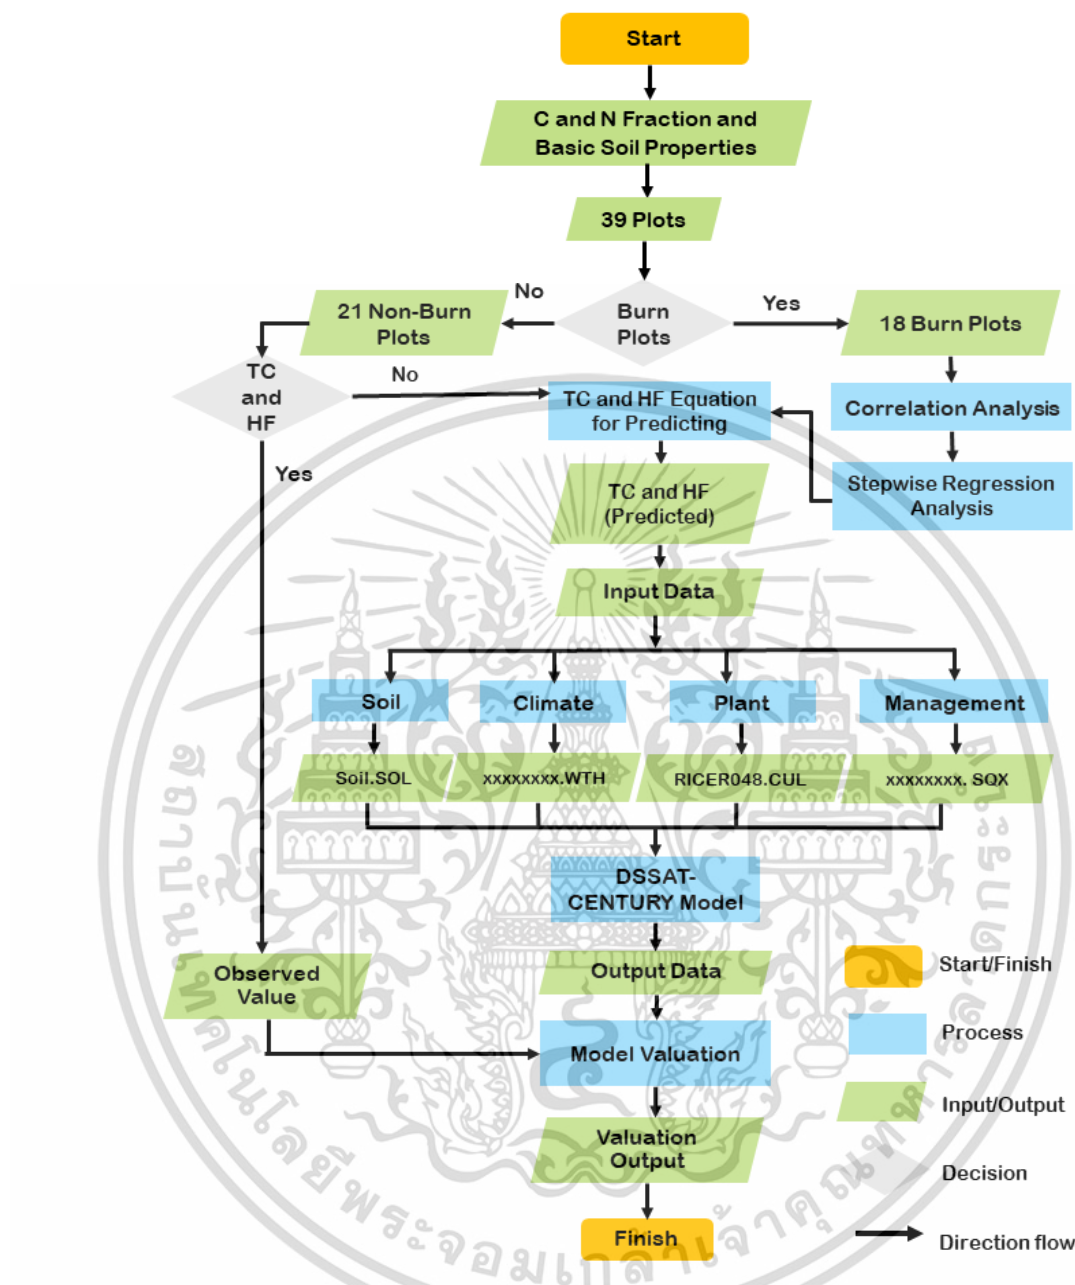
Start

C and N Fraction and Basic Soil Properties

39 Plots

Burn Plots

No

Yes

21 Non-Burn Plots

18 Burn Plots

TC and HF

No

TC and HF Equation for Predicting

Correlation Analysis

Stepwise Regression Analysis

Yes

TC and HF (Predicted)

Input Data

Soil

Climate

Plant

Management

Soil.SOL

xxxxxxxx.WTH

RICER048.CUL

xxxxxxxx. SQX

DSSAT-CENTURY Model

Output Data

Observed Value

Model Valuation

Valuation Output

Finish

Start/Finish

Process

Input/Output

Decision

Direction flow

มหาวิทยาลัยเทคโนโลยีพระจอมเกล้าธนบุรี